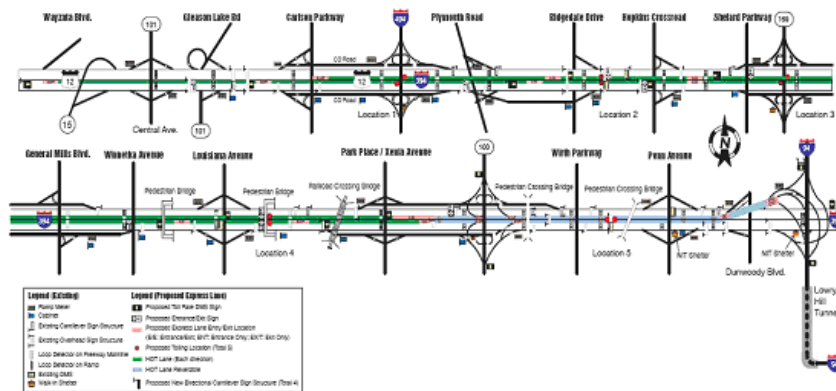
Wayzata Blvd.
101
Gleason Lake Rd
Carlson Parkway
494
Plymouth Road
Ridgedale Drive
Hopkins Crossroad
Shelard Parkway
169
CD Road
12
CD Road
12
394
15
Central Ave.
101
Location 1
Location 2
Location 3
N
General Mills Blvd.
Winnetka Avenue
Louisiana Avenue
Park Place / Xenia Avenue
100
Wirth Parkway
Penn Avenue
94
394
Pedestrian Bridge
Pedestrian Bridge
Railroad Crossing Bridge
Pedestrian Crossing Bridge
Pedestrian Crossing Bridge
Location 4
Location 5
MT Shelter
MT Shelter
Dunwoody Blvd.
Lowry
Hill
Tunnel
Legend (Existing)
Ramp Meter
Cabinet
Existing Cantilever Sign Structure
Existing Overhead Sign Structure
Loop Detector on Freeway Mainline
Loop Detector on Ramp
Existing DMS
Walk-in Shelter
Legend (Proposed Express Lane)
Proposed Toll Rate DMS Sign
Proposed Entrance/Exit Sign
Proposed Express Lane Entry/Exit Location (E/E: Entrance/Exit; ENT: Entrance Only; EXT: Exit Only)
Proposed Tolling Location (Total 5)
HOT Lane (Each direction)
HOT Lane Reversible
Proposed New Bidirectional Cantilever Sign Structure (Total 4)